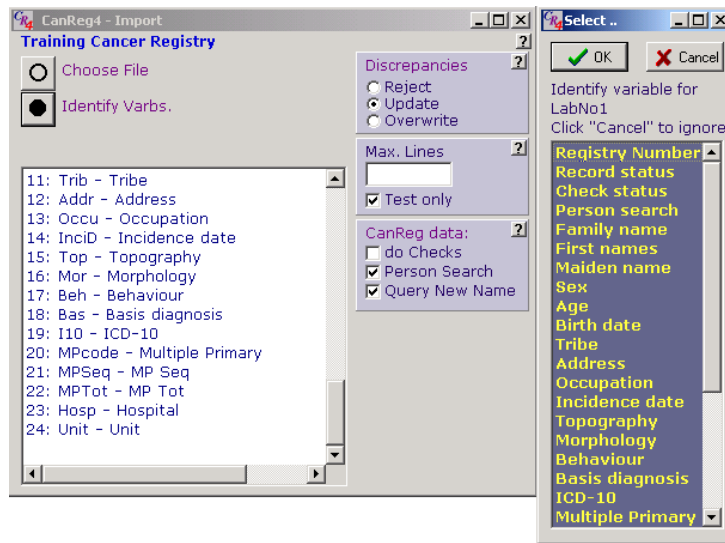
CanReg4 - Import

Training Cancer Registry

?

Choose File

Identify Varbs.

Discrepancies ?

Reject

Update

Overwrite

Max. Lines ?

Test only

CanReg data: ?

do Checks

Person Search

Query New Name

11: Trib - Tribe
12: Addr - Address
13: Occu - Occupation
14: InciD - Incidence date
15: Top - Topography
16: Mor - Morphology
17: Beh - Behaviour
18: Bas - Basis diagnosis
19: I10 - ICD-10
20: MPcode - Multiple Primary
21: MPSeq - MP Seq
22: MPTot - MP Tot
23: Hosp - Hospital
24: Unit - Unit

Select ..

OK

Cancel

Identify variable for LabNo1
Click "Cancel" to ignore

Registry Number
Record status
Check status
Person search
Family name
First names
Maiden name
Sex
Age
Birth date
Tribe
Address
Occupation
Incidence date
Topography
Morphology
Behaviour
Basis diagnosis
ICD-10
Multiple Primary